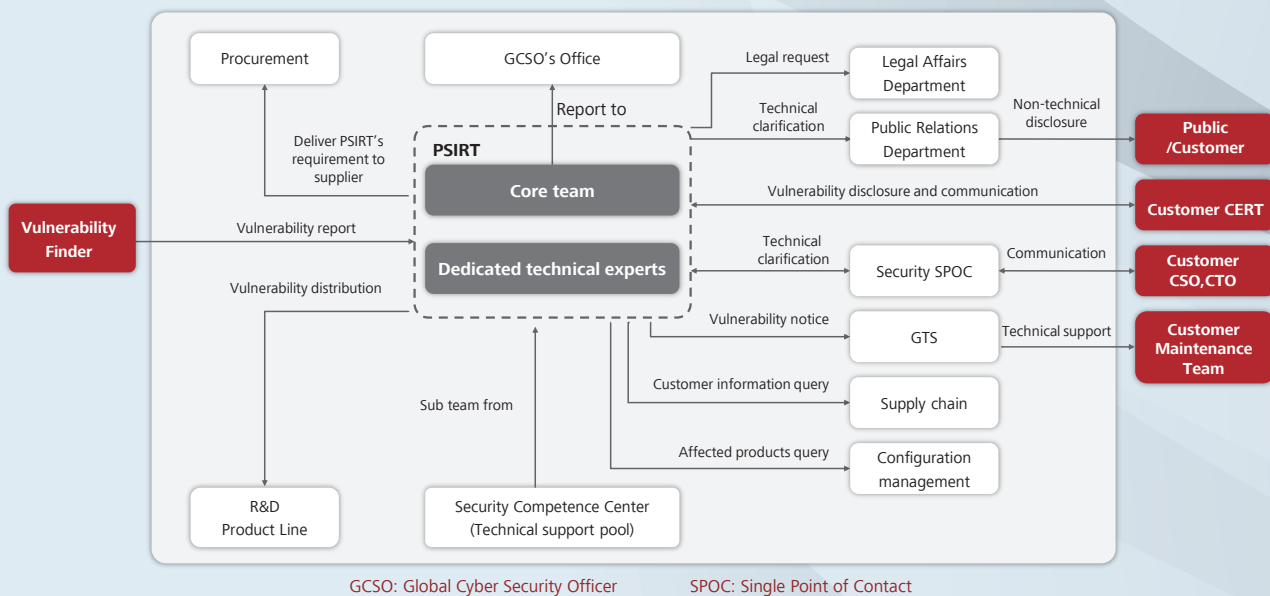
Procurement

GCSO's Office

Legal request

Legal Affairs Department

Report to

Technical clarification

Public Relations Department

Non-technical disclosure

Public /Customer

Deliver PSIRT's requirement to supplier

PSIRT

Core team

Vulnerability disclosure and communication

Customer CERT

Vulnerability Finder

Vulnerability report

Dedicated technical experts

Technical clarification

Security SPOC

Communication

Customer CSO,CTO

Vulnerability distribution

Vulnerability notice

GTS

Technical support

Customer Maintenance Team

Customer information query

Supply chain

Sub team from

Affected products query

Configuration management

R&D Product Line

Security Competence Center (Technical support pool)

GCSO: Global Cyber Security Officer SPOC: Single Point of Contact